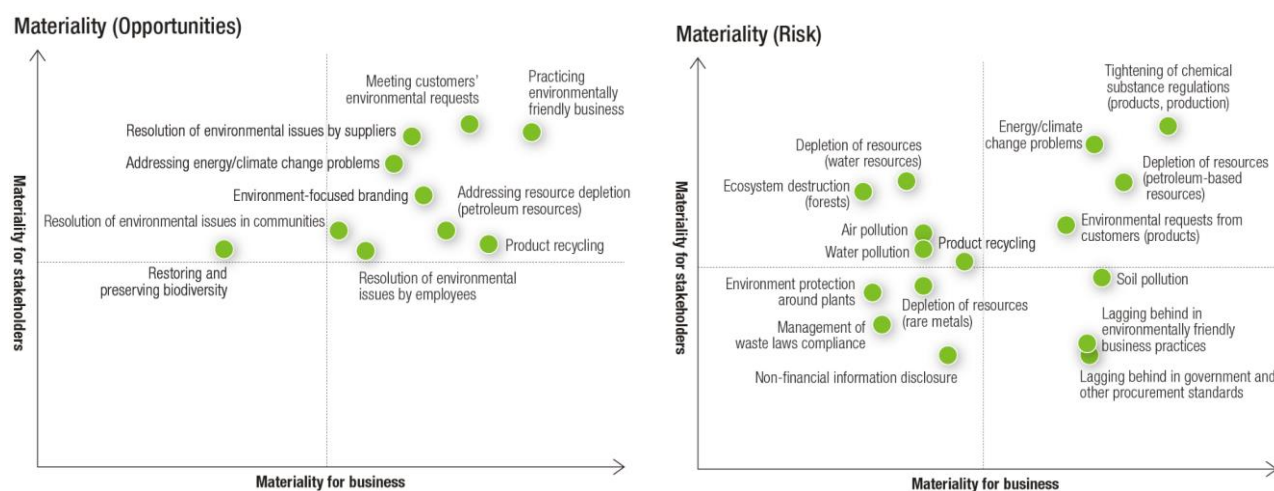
Materiality (Opportunities)

Materiality for stakeholders

Meeting customers' environmental requests

Practicing environmentally friendly business

Resolution of environmental issues by suppliers

Addressing energy/climate change problems

Environment-focused branding

Addressing resource depletion (petroleum resources)

Resolution of environmental issues in communities

Product recycling

Restoring and preserving biodiversity

Resolution of environmental issues by employees

Materiality for business

Materiality (Risk)

Materiality for stakeholders

Tightening of chemical substance regulations (products, production)

Energy/climate change problems

Depletion of resources (water resources)

Depletion of resources (petroleum-based resources)

Ecosystem destruction (forests)

Environmental requests from customers (products)

Air pollution

Water pollution

Product recycling

Soil pollution

Environment protection around plants

Depletion of resources (rare metals)

Lagging behind in environmentally friendly business practices

Management of waste laws compliance

Non-financial information disclosure

Lagging behind in government and other procurement standards

Materiality for business